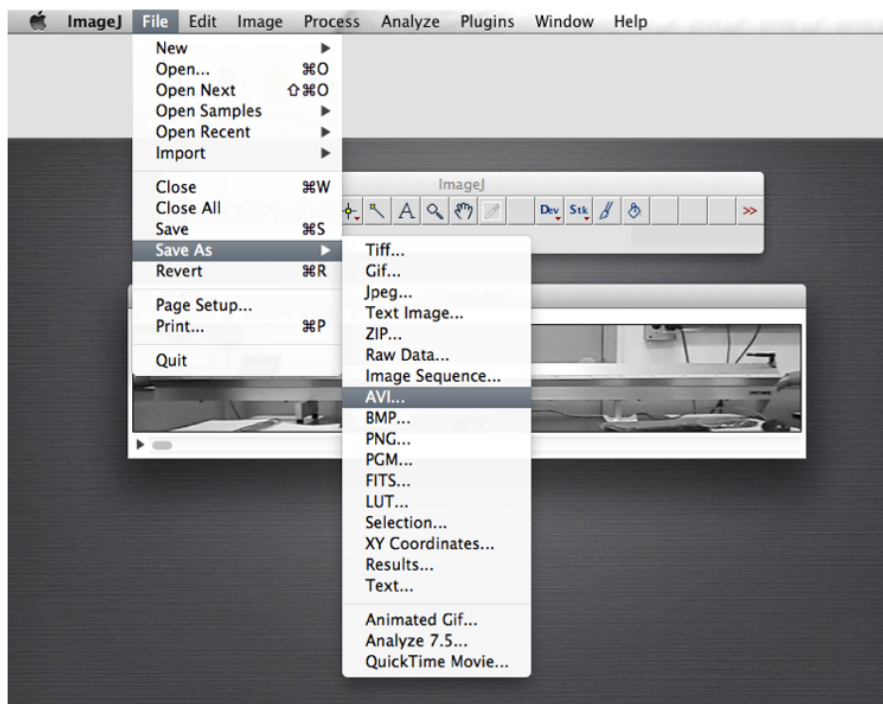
ImageJ File Edit Image Process Analyze Plugins Window Help

New
Open... ⌘O
Open Next ⇧⌘O
Open Samples
Open Recent
Import

Close ⌘W
Close All
Save ⌘S
Save As
Revert ⌘R

Page Setup...
Print... ⌘P

Quit

ImageJ
A
Dev Stk
>>

Tiff...
Gif...
Jpeg...
Text Image...
ZIP...
Raw Data...
Image Sequence...
AVI...
BMP...
PNG...
PGM...
FITS...
LUT...
Selection...
XY Coordinates...
Results...
Text...

Animated Gif...
Analyze 7.5...
QuickTime Movie...